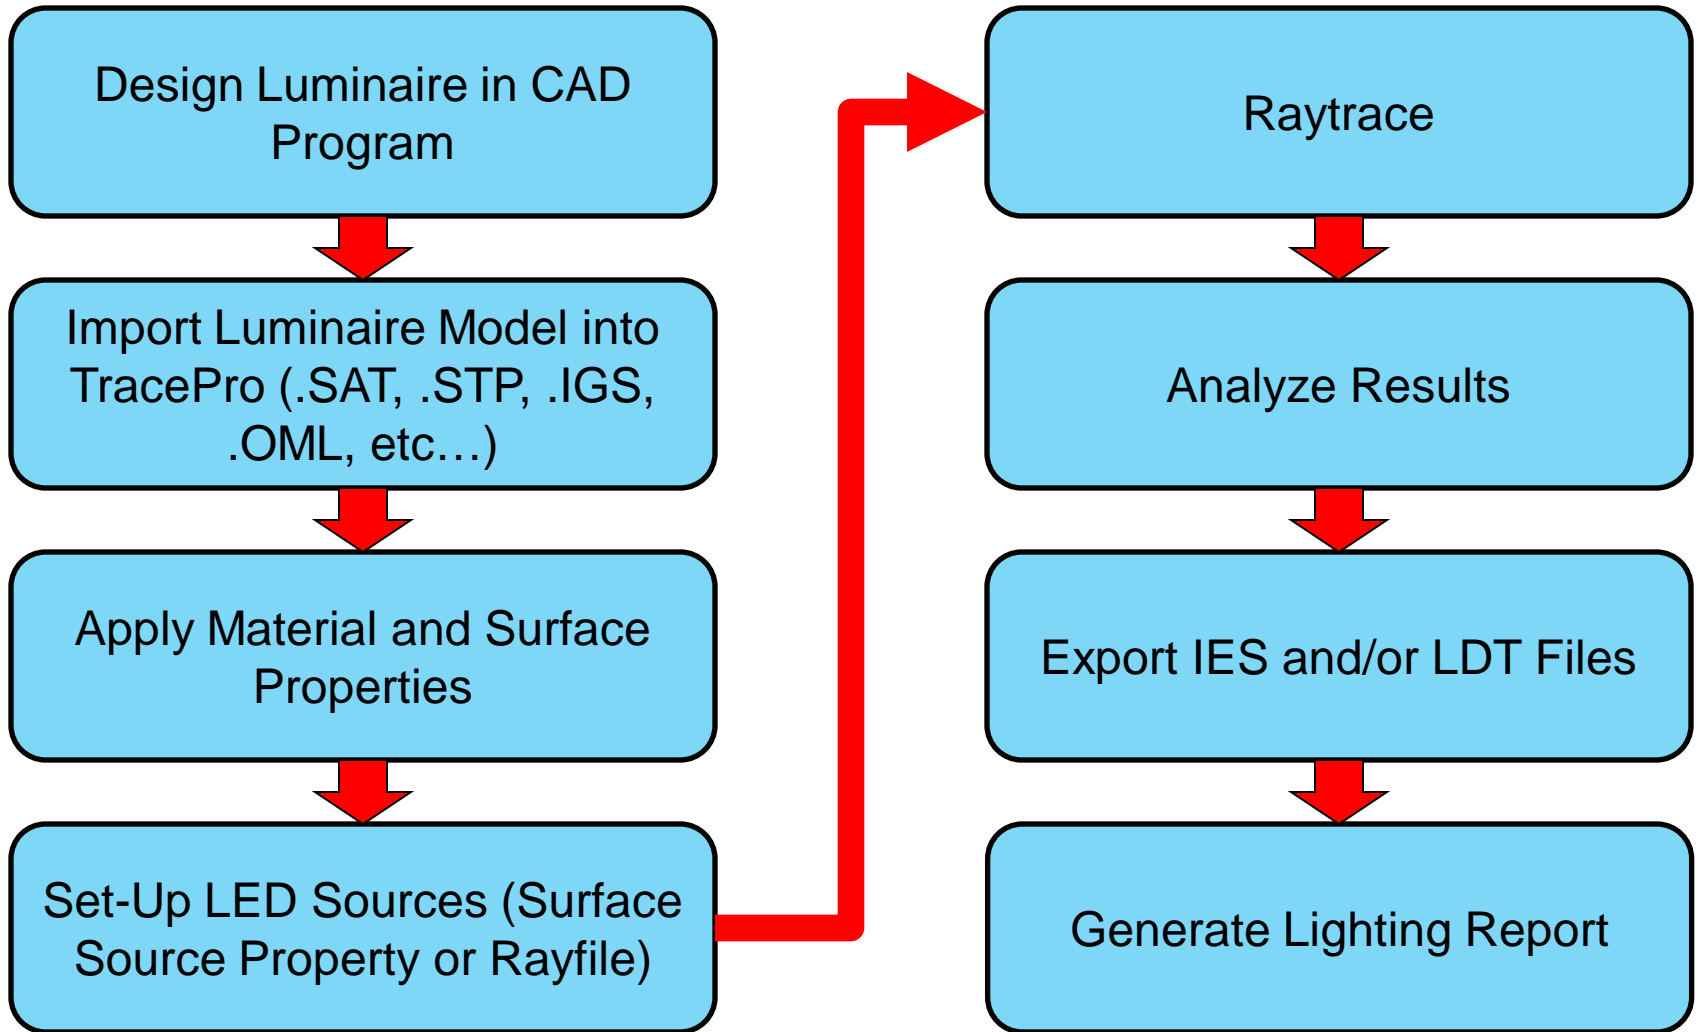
Design Luminaire in CAD Program

Import Luminaire Model into TracePro (.SAT, .STP, .IGS, .OML, etc…)

Apply Material and Surface Properties

Set-Up LED Sources (Surface Source Property or Rayfile)

Raytrace

Analyze Results

Export IES and/or LDT Files

Generate Lighting Report